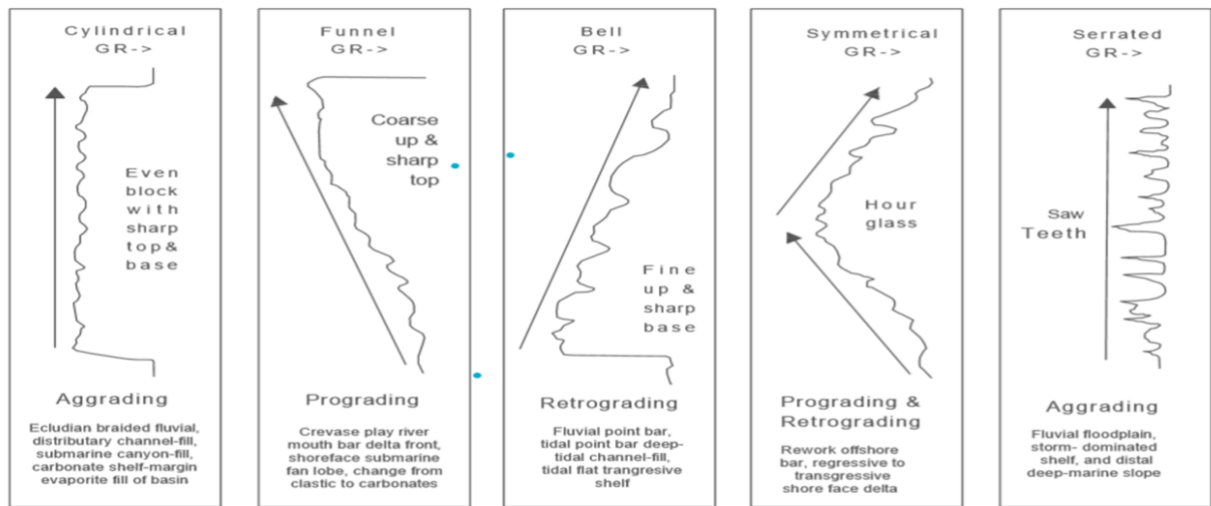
Cylindrical
GR->

Even block with sharp top & base

Aggrading

Ecludian braided fluvial, distributary channel-fill, submarine canyon-fill, carbonate shelf-margin evaporite fill of basin

Funnel
GR->

Coarse up & sharp top

Prograding

Crevase play river mouth bar delta front, shoreface submarine fan lobe, change from clastic to carbonates

Bell
GR->

Fine up & sharp base

Retrograding

Fluvial point bar, tidal point bar deep-tidal channel-fill, tidal flat trangresive shelf

Symmetrical
GR->

Hour glass

Prograding & Retrograding

Rework offshore bar, regressive to transgressive shore face delta

Serrated
GR->

Saw Teeth

Aggrading

Fluvial floodplain, storm- dominated shelf, and distal deep-marine slope